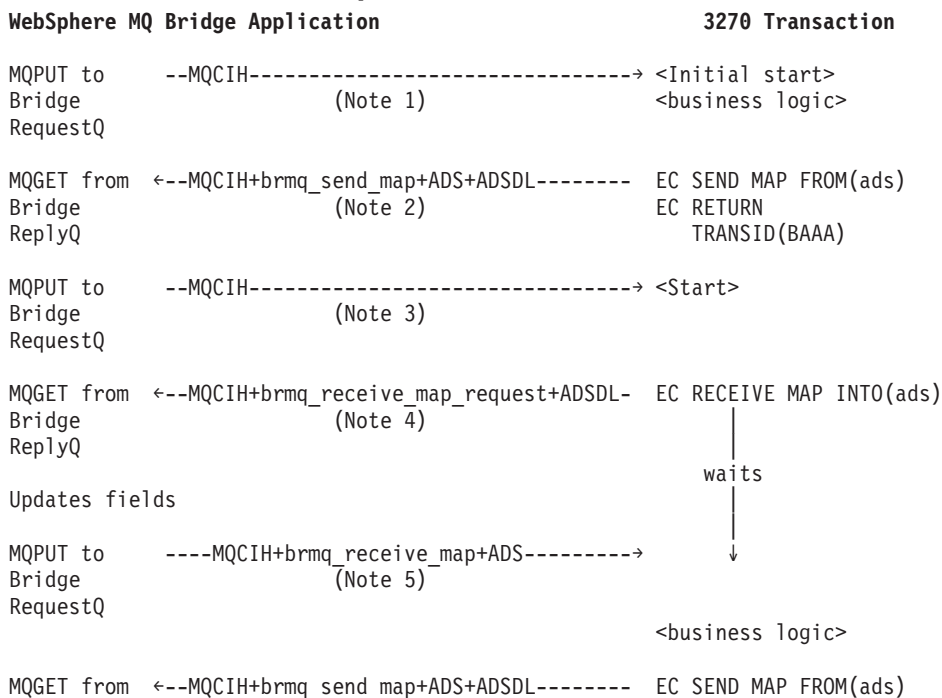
**WebSphere MQ Bridge Application** **3270 Transaction**

MQPUT to Bridge RequestQ --MQCIH--------------------------------→ <Initial start> <business logic>
(Note 1)

MQGET from Bridge ReplyQ ←--MQCIH+brmq_send_map+ADS+ADSDL-------- EC SEND MAP FROM(ads) EC RETURN TRANSID(BAAA)
(Note 2)

MQPUT to Bridge RequestQ --MQCIH--------------------------------→ <Start>
(Note 3)

MQGET from Bridge ReplyQ ←--MQCIH+brmq_receive_map_request+ADSDL- EC RECEIVE MAP INTO(ads)
(Note 4)

waits

Updates fields

MQPUT to Bridge RequestQ ----MQCIH+brmq_receive_map+ADS---------→
(Note 5)

<business logic>

MQGET from ←--MQCIH+brmq_send_map+ADS+ADSDL-------- EC SEND MAP FROM(ads)